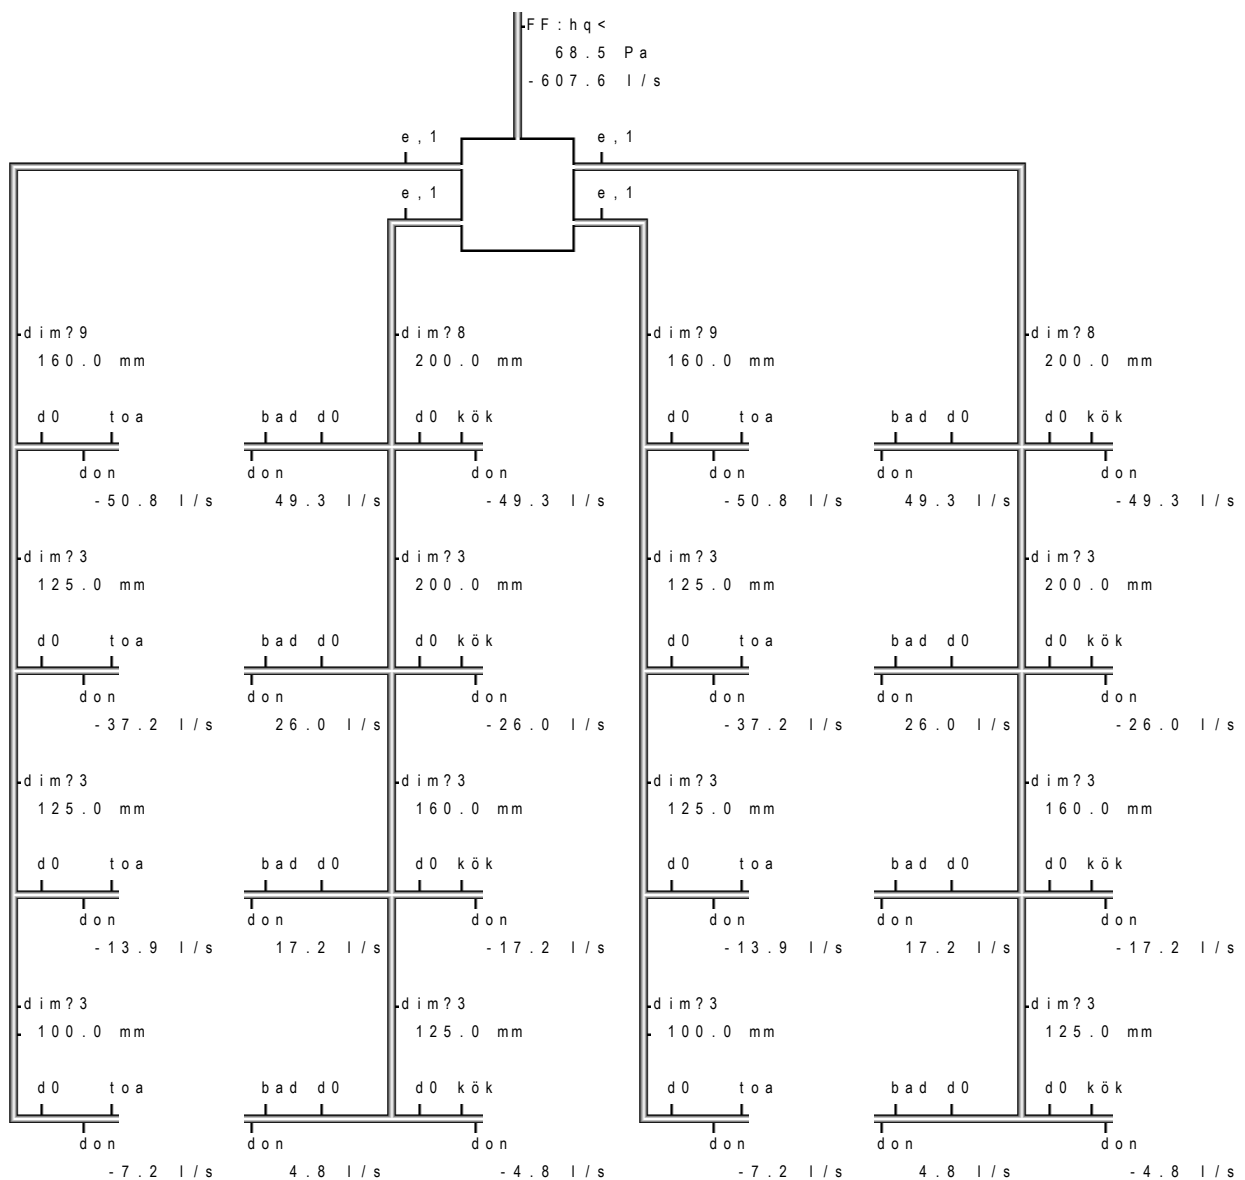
FF:hq<
68.5 Pa
-607.6 l/s

e,1
e,1
e,1
e,1

dim?9
160.0 mm
dim?8
200.0 mm
dim?9
160.0 mm
dim?8
200.0 mm

d0 toa
bad d0
d0 kök
d0 toa
bad d0
d0 kök

don
-50.8 l/s
don
49.3 l/s
don
-49.3 l/s
don
-50.8 l/s
don
49.3 l/s
don
-49.3 l/s

dim?3
125.0 mm
dim?3
200.0 mm
dim?3
125.0 mm
dim?3
200.0 mm

d0 toa
bad d0
d0 kök
d0 toa
bad d0
d0 kök

don
-37.2 l/s
don
26.0 l/s
don
-26.0 l/s
don
-37.2 l/s
don
26.0 l/s
don
-26.0 l/s

dim?3
125.0 mm
dim?3
160.0 mm
dim?3
125.0 mm
dim?3
160.0 mm

d0 toa
bad d0
d0 kök
d0 toa
bad d0
d0 kök

don
-13.9 l/s
don
17.2 l/s
don
-17.2 l/s
don
-13.9 l/s
don
17.2 l/s
don
-17.2 l/s

dim?3
100.0 mm
dim?3
125.0 mm
dim?3
100.0 mm
dim?3
125.0 mm

d0 toa
bad d0
d0 kök
d0 toa
bad d0
d0 kök

don
-7.2 l/s
don
4.8 l/s
don
-4.8 l/s
don
-7.2 l/s
don
4.8 l/s
don
-4.8 l/s